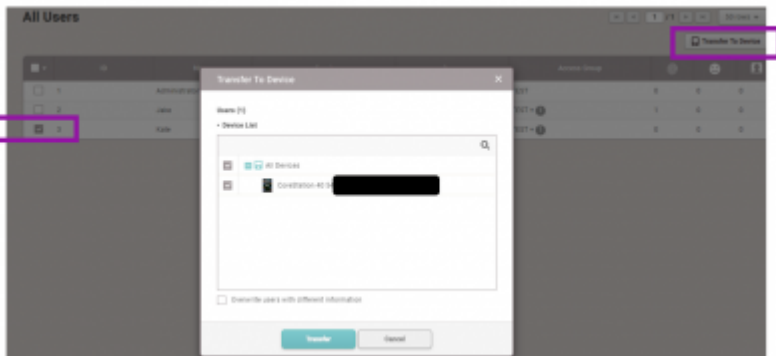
All Users

Transfer To Device

Access Group

1 Administrator
2 Jane
3 Kate

Transfer To Device ×

Users (1)
• Device List

All Devices
CoreStation 40 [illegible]

Overwrite users with different information

Transfer
Cancel